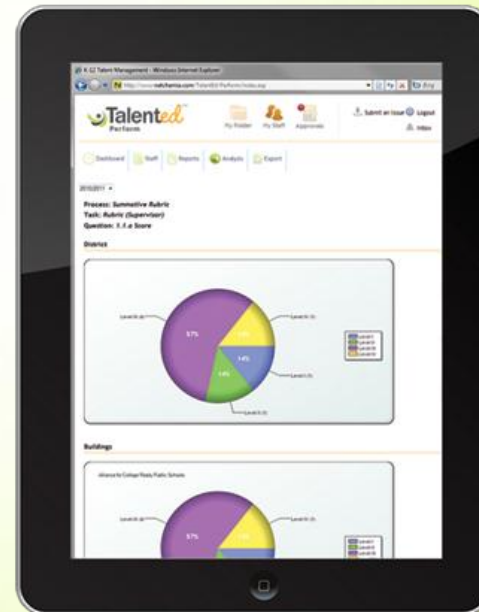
K-12 Talent Management - Windows Internet Explorer

http://www.nalchemia.com/TalentEd/Perform/index.asp

Bing

Talented Perform

My Folder

My Staff

Approvals

Submit an Issue

Logout

Inbox

Dashboard

Staff

Reports

Analysis

Export

2010/2011

Process: Summative Rubric
Task: Rubric (Supervisor)
Question: 1.1.a Score

District

Level 4 (4)

Level 3 (1)

Level 2 (1)

Level 1 (1)

57%

14%

14%

14%

Level 1
Level 2
Level 3
Level 4

Buildings

Alliance for College Ready Public Schools

Level 4 (4)

Level 3 (1)

57%

Level 1
Level 2
Level 3